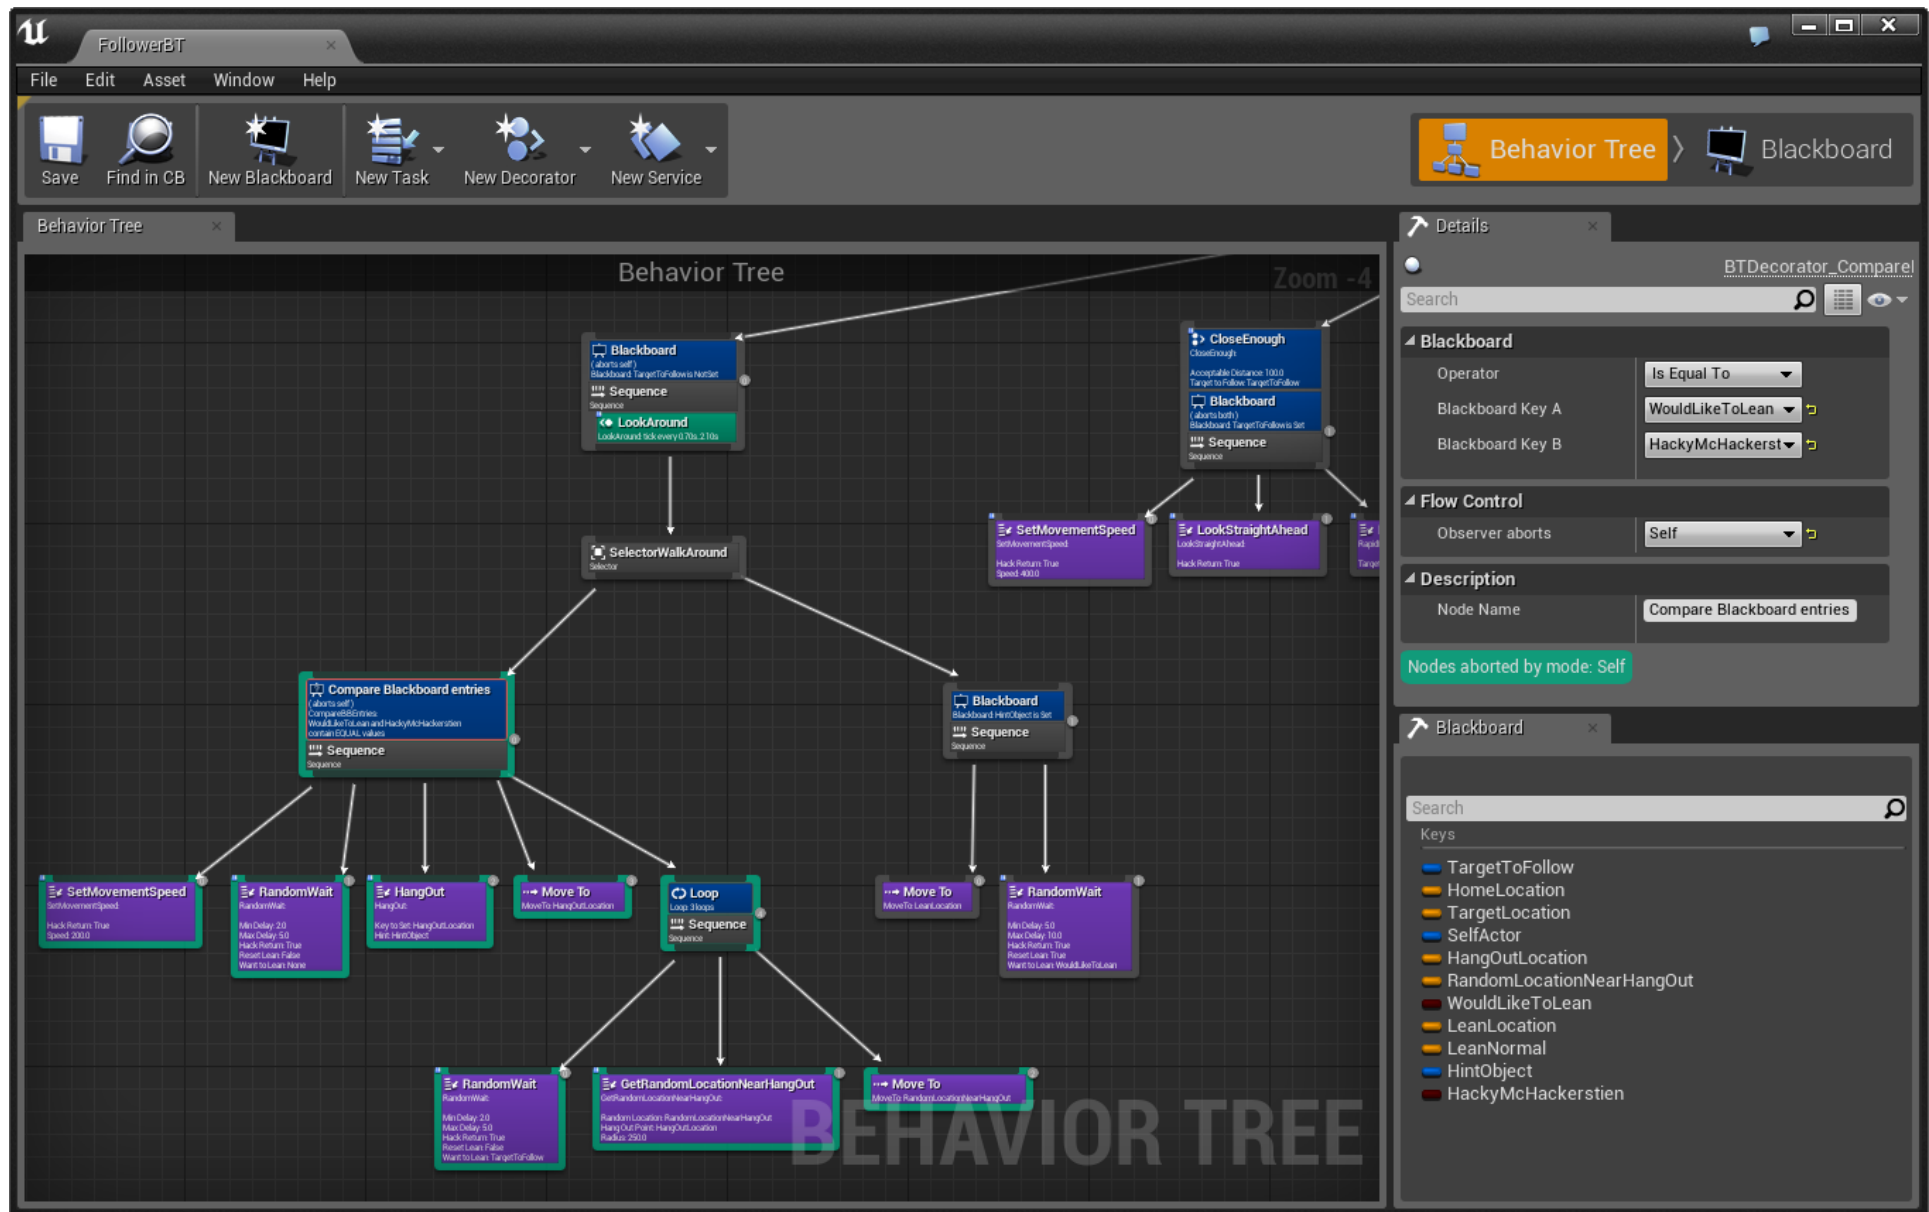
FollowerBT

File Edit Asset Window Help

Save Find in CB New Blackboard New Task New Decorator New Service

Behavior Tree Blackboard

Behavior Tree

Behavior Tree

Zoom -4

Blackboard
(aborts self)
Blackboard: TargetToFollow is Not Set
Sequence
Sequence
LookAround
LookAround: tick every 0.70s..2.10s

CloseEnough
CloseEnough
Acceptable Distance: 100.0
Target to Follow: TargetToFollow
Blackboard
(aborts both)
Blackboard: TargetToFollow is Set
Sequence
Sequence

SelectorWalkAround
Selector

SetMovementSpeed
SetMovementSpeed
Hack Return: True
Speed: 400.0

LookStraightAhead
LookStraightAhead
Hack Return: True

Compare Blackboard entries
(aborts self)
CompareBBEntries
WouldLikeToLean and HackyMcHackerstien contain EQUAL values
Sequence
Sequence

Blackboard
Blackboard: HintObject is Set
Sequence
Sequence

SetMovementSpeed
SetMovementSpeed
Hack Return: True
Speed: 200.0

RandomWait
RandomWait
Min Delay: 2.0
Max Delay: 5.0
Hack Return: True
Reset Lean: False
Want to Lean: None

HangOut
HangOut
Key to Set: HangOutLocation
Hint: HintObject

Move To
MoveTo: HangOutLocation

Loop
Loop: 3 loops
Sequence
Sequence

Move To
MoveTo: LeanLocation

RandomWait
RandomWait
Min Delay: 5.0
Max Delay: 10.0
Hack Return: True
Reset Lean: True
Want to Lean: WouldLikeToLean

RandomWait
RandomWait
Min Delay: 2.0
Max Delay: 5.0
Hack Return: True
Reset Lean: False
Want to Lean: TargetToFollow

GetRandomLocationNearHangOut
GetRandomLocationNearHangOut
Random Location: RandomLocationNearHangOut
Hang Out Point: HangOutLocation
Radius: 250.0

Move To
MoveTo: RandomLocationNearHangOut

BEHAVIOR TREE

Details

BTDecorator_CompareI

Search

Blackboard
Operator Is Equal To
Blackboard Key A WouldLikeToLean
Blackboard Key B HackyMcHackerst

Flow Control
Observer aborts Self

Description
Node Name Compare Blackboard entries

Nodes aborted by mode: Self

Blackboard

Search
Keys
TargetToFollow
HomeLocation
TargetLocation
SelfActor
HangOutLocation
RandomLocationNearHangOut
WouldLikeToLean
LeanLocation
LeanNormal
HintObject
HackyMcHackerstien